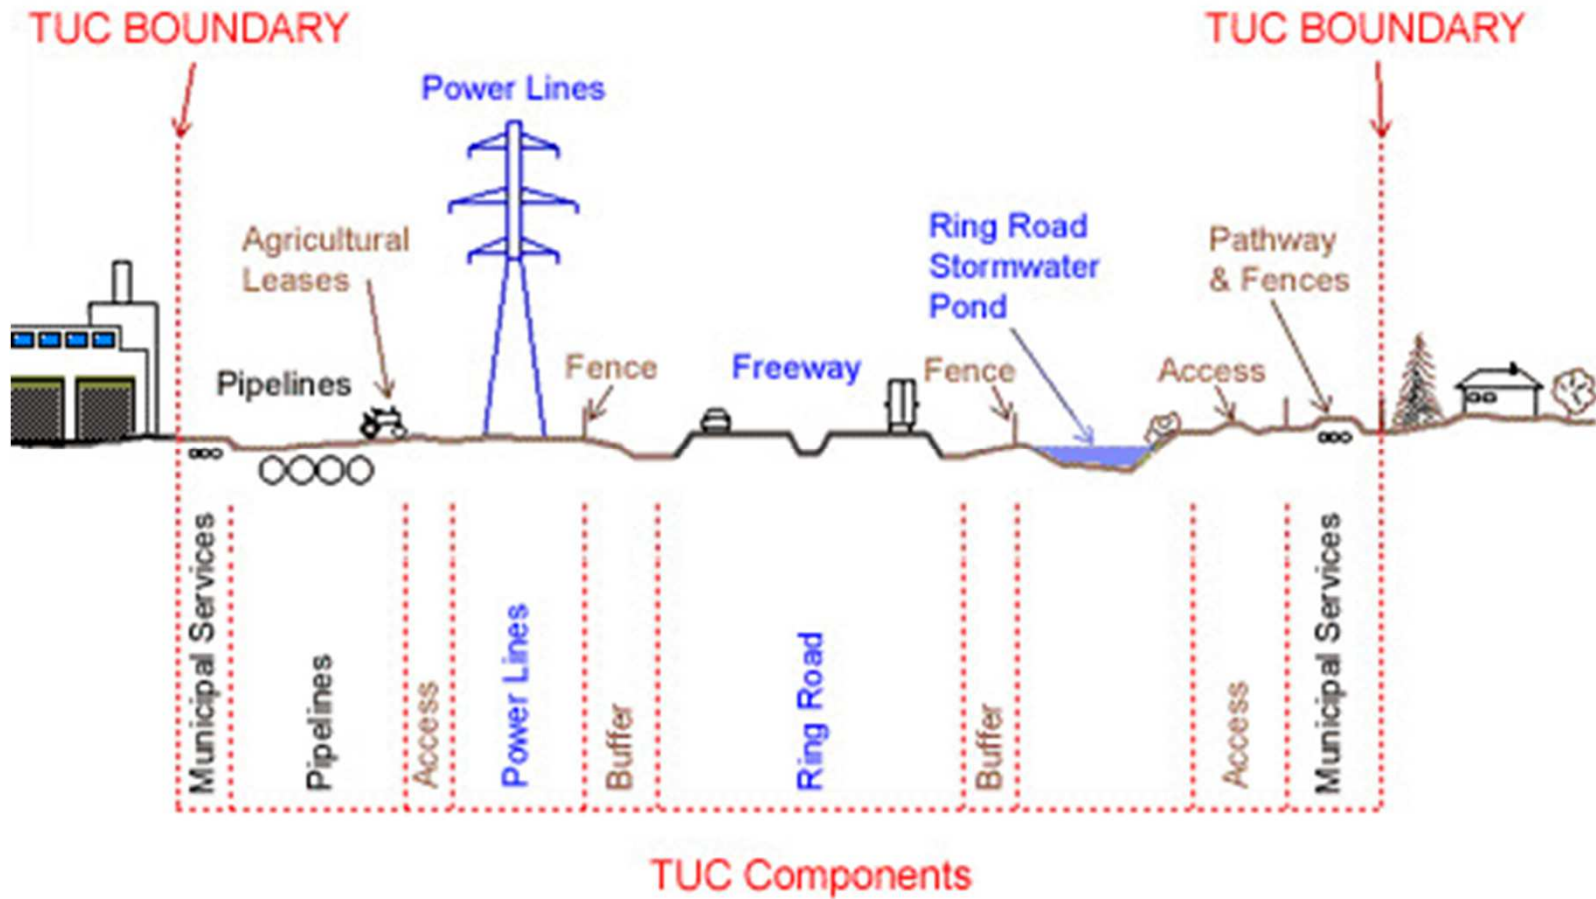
TUC BOUNDARY

TUC BOUNDARY

Power Lines

Agricultural Leases

Pipelines

Fence

Freeway

Fence

Ring Road Stormwater Pond

Access

Pathway & Fences

Municipal Services

Pipelines

Access

Power Lines

Buffer

Ring Road

Buffer

Access

Municipal Services

TUC Components